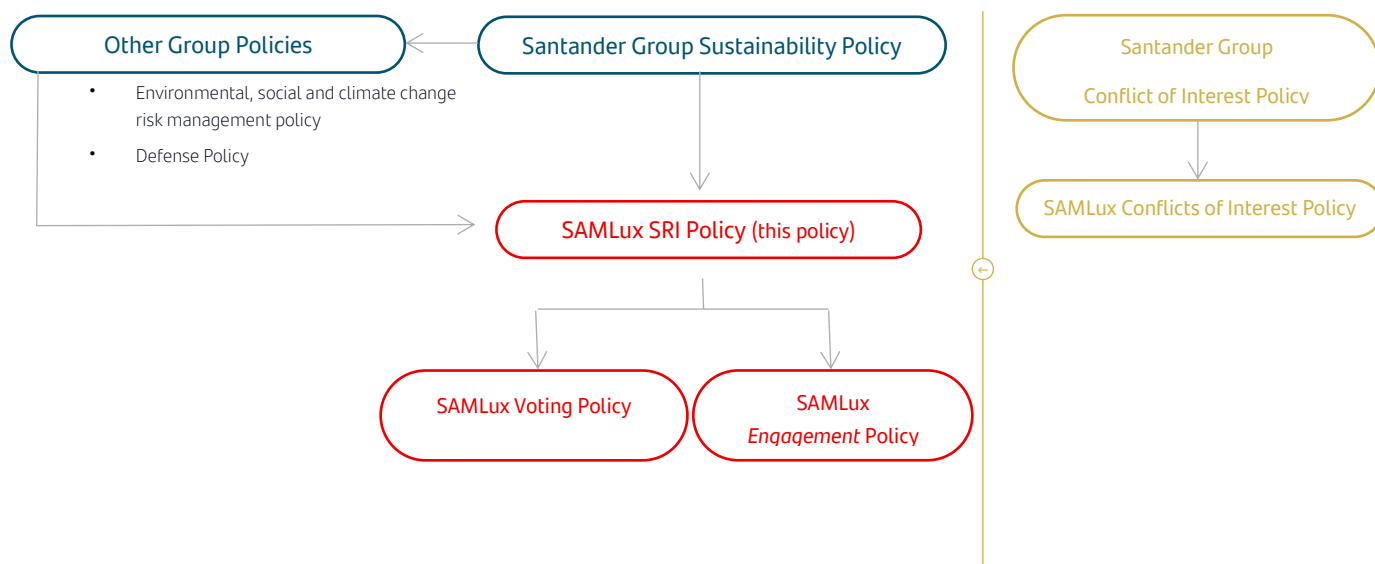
Other Group Policies

Santander Group Sustainability Policy

- Environmental, social and climate change risk management policy
- Defense Policy

SAMLux SRI Policy (this policy)

SAMLux Voting Policy

SAMLux *Engagement* Policy

Santander Group

Conflict of Interest Policy

SAMLux Conflicts of Interest Policy